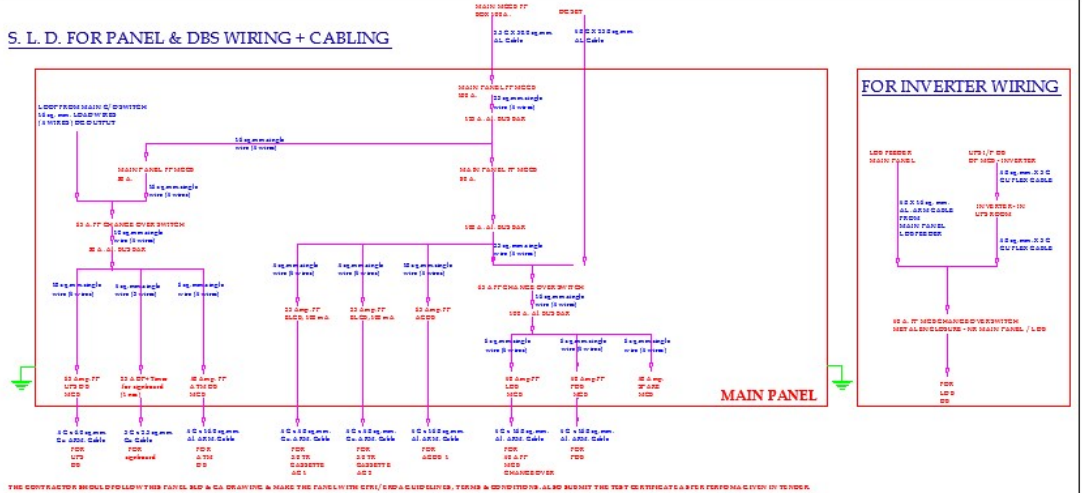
S. L. D. FOR PANEL & DBS WIRING + CABLING

MAIN MCCB FF BOX 100A.

DG SET

3.5 C X 35 Sq.mm. AL Cable

3.5 C X 35 Sq.mm. AL Cable

MAIN PANEL FF MCCB 100 A.

25 sq.mm.single wire (5 wires)

100 A. AL BUS BAR

LOOP FROM MAIN C/O SWITCH 10 sq. mm. LOAD WIRED (4 WIRES) DG OUTPUT

25 sq.mm.single wire (5 wires)

MAIN PANEL FF MCCB 63 A.

10 sq.mm.single wire (5 wires)

MAIN PANEL FF MCCB 80 A.

63 A. FF CHANGE OVER SWITCH

10 sq.mm.single wire (5 wires)

63 A. AL BUS BAR

100 A. AL BUS BAR

25 sq.mm.single wire (5 wires)

10 sq.mm.single wire (5 wires)

6 sq.mm.single wire (5 wires)

6 sq.mm.single wire (5 wires)

6 sq.mm.single wire (5 wires)

6 sq.mm.single wire (5 wires)

6 sq.mm.single wire (5 wires)

63 A FF CHANGE OVER SWITCH

10 sq.mm.single wire (5 wires)

100 A. AL BUS BAR

32 Amp FF ELCB, 100 mA

32 Amp FF ELCB, 100 mA

32 Amp FF ACDB

6 sq.mm.single wire (5 wires)

6 sq.mm.single wire (5 wires)

6 sq.mm.single wire (5 wires)

32 Amp FF UPS DB MCB

32 A DP+Timer for signboard (1 no.)

32 Amp FF ATM DB MCB

32 Amp FF LDB MCB

32 Amp FF PDB MCB

32 Amp SPARE MCB

MAIN PANEL

FOR INVERTER WIRING

LDB FEEDER MAIN PANEL

UPS I/P DB OF MCB - INVERTER

6 sq.mm. X 3 C DUPLEX CABLE

3.5 X 16 sq.mm. AL ARM CABLE FROM MAIN PANEL LDB FEEDER

INVERTER - IN UPS ROOM

6 sq.mm. X 3 C DUPLEX CABLE

63 A. FF MCB CHANGEOVER SWITCH METAL ENCLOSURE - NR MAIN PANEL / LDB

FOR LDB DB

4 C x 6 Sq.mm. Cu. ARM. Cable

3 C x 2.5 sq.mm. Cu Cable

4 C x 10 Sq.mm. AL ARM. Cable

4 C x 6 Sq.mm. Cu. ARM. Cable

4 C x 6 Sq.mm. Cu. ARM. Cable

4 C x 10 Sq.mm. AL ARM. Cable

4 C x 16 Sq.mm. AL ARM. Cable

4 C x 16 Sq.mm. AL ARM. Cable

FOR UPS DB

FOR signboard

FOR ATM DB

FOR 25 TR CASSETTE AC 1

FOR 25 TR CASSETTE AC 2

FOR ACDB 1

FOR 63 A FF MCB CHANGEOVER

FOR PDB

THE CONTRACTOR SHOULD FOLLOW THIS PANEL SLD & CA DRAWING & MAKE THE PANEL WITH CPRI/ERDA GUIDELINES, TERMS & CONDITIONS. ALSO SUBMIT THE TEST CERTIFICATE AS PER PERFORMA GIVEN IN TENDER.